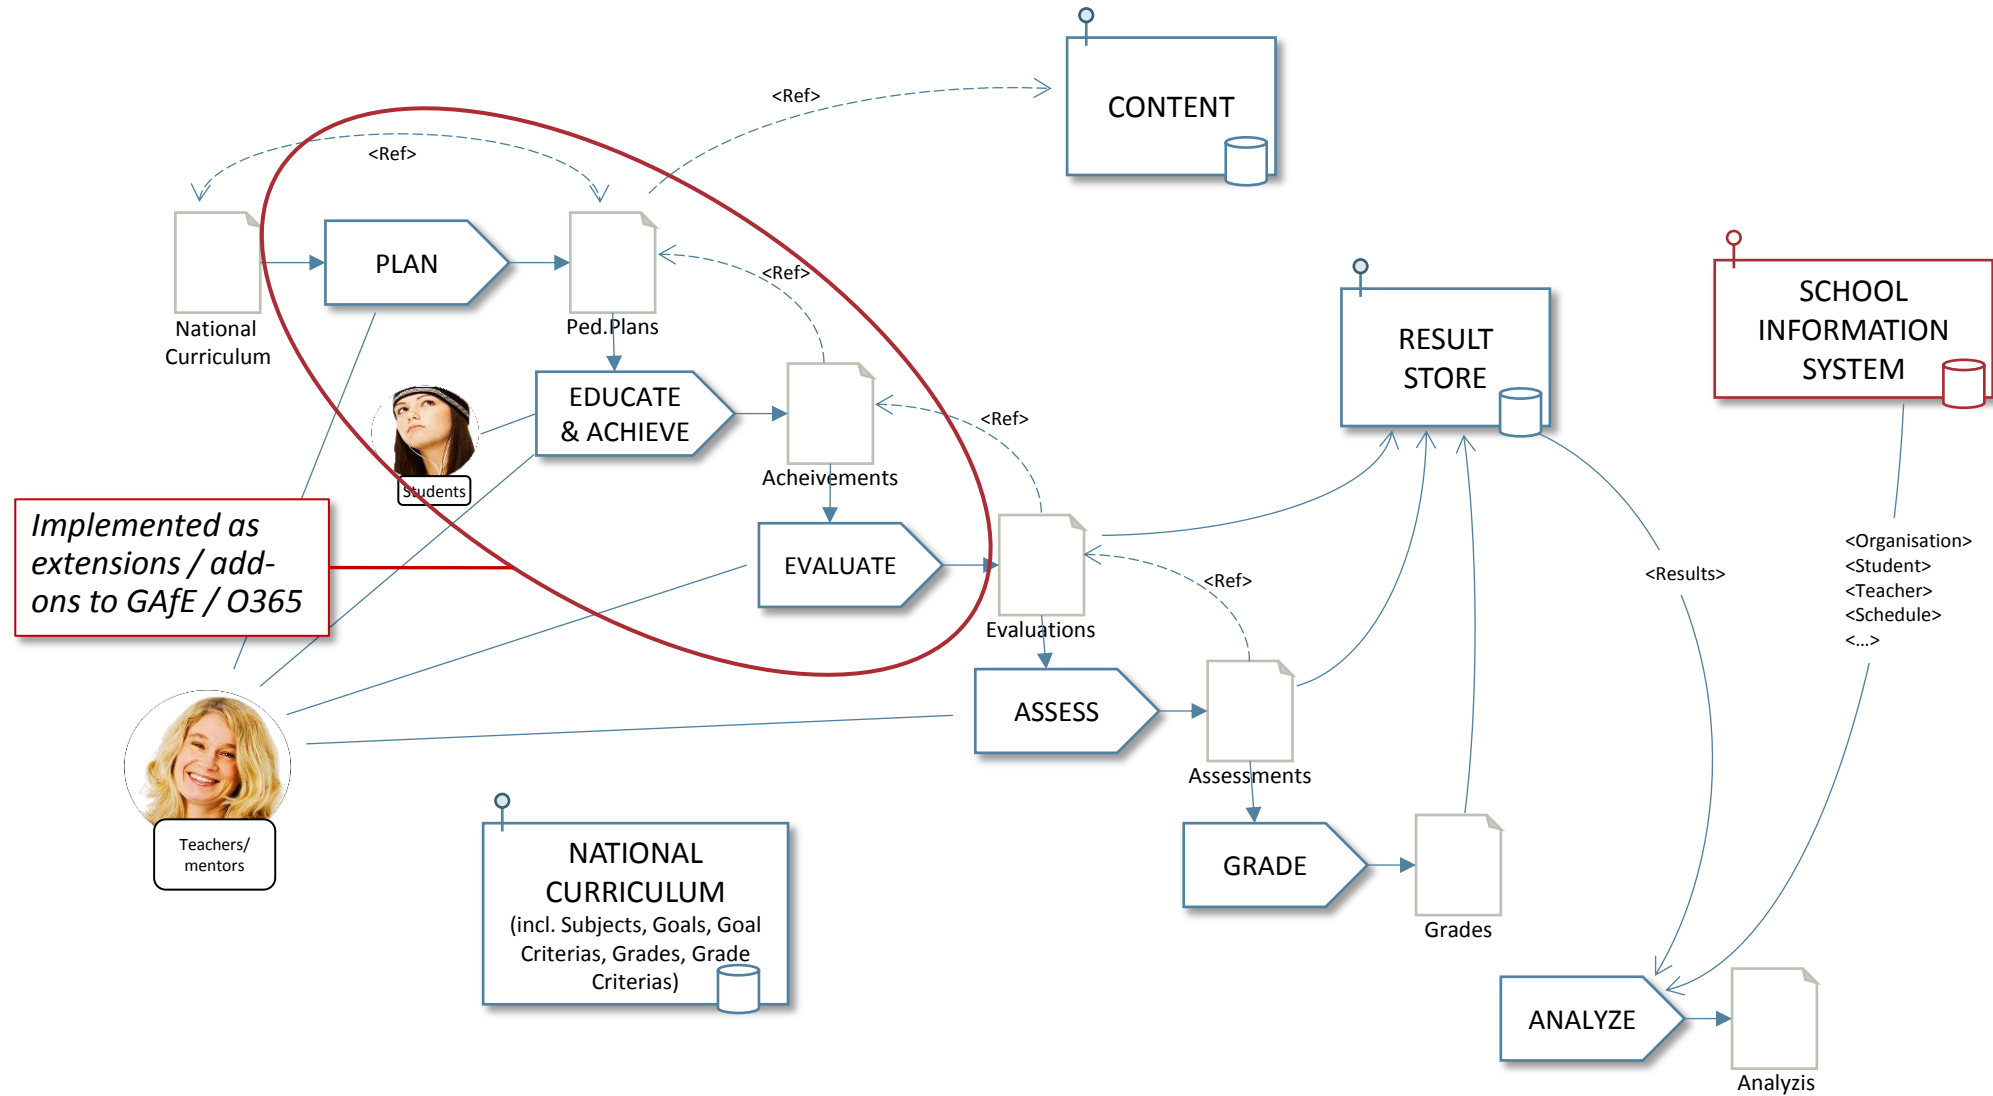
CONTENT

<Ref>

<Ref>

National Curriculum

PLAN

Ped.Plans

<Ref>

EDUCATE & ACHIEVE

Students

Acheivements

<Ref>

EVALUATE

Evaluations

<Ref>

RESULT STORE

SCHOOL INFORMATION SYSTEM

Implemented as extensions / add-ons to GAfE / O365

<Results>

<Organisation>
<Student>
<Teacher>
<Schedule>
<...>

ASSESS

Assessments

Teachers/ mentors

NATIONAL CURRICULUM
(incl. Subjects, Goals, Goal Criterias, Grades, Grade Criterias)

GRADE

Grades

ANALYZE

Analyzis